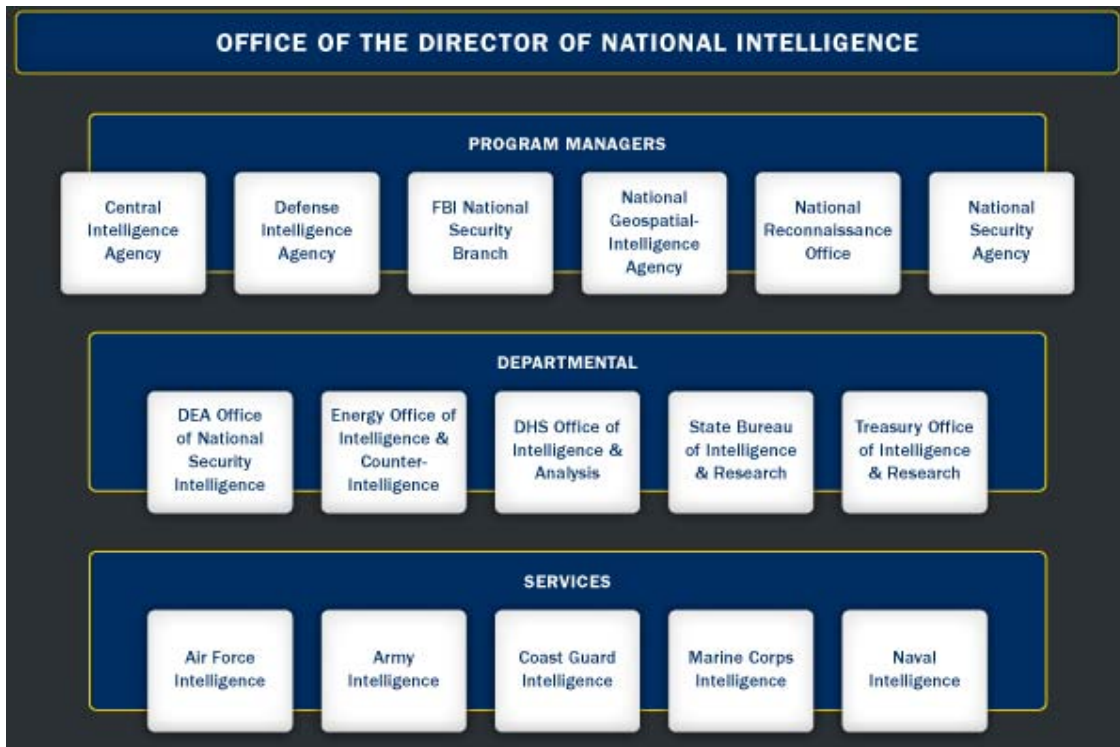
OFFICE OF THE DIRECTOR OF NATIONAL INTELLIGENCE

PROGRAM MANAGERS

Central Intelligence Agency

Defense Intelligence Agency

FBI National Security Branch

National Geospatial-Intelligence Agency

National Reconnaissance Office

National Security Agency

DEPARTMENTAL

DEA Office of National Security Intelligence

Energy Office of Intelligence & Counter-Intelligence

DHS Office of Intelligence & Analysis

State Bureau of Intelligence & Research

Treasury Office of Intelligence & Research

SERVICES

Air Force Intelligence

Army Intelligence

Coast Guard Intelligence

Marine Corps Intelligence

Naval Intelligence